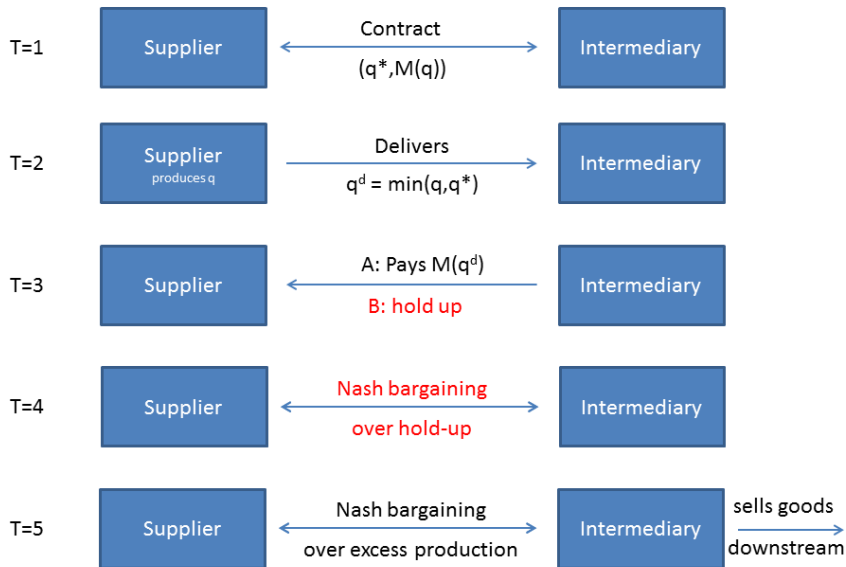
T=1
Supplier
Contract
$(q^*, M(q))$
Intermediary

T=2
Supplier
produces q
Delivers
$q^d = \min(q, q^*)$
Intermediary

T=3
Supplier
A: Pays $M(q^d)$
B: hold up
Intermediary

T=4
Supplier
Nash bargaining
over hold-up
Intermediary

T=5
Supplier
Nash bargaining
over excess production
Intermediary
sells goods
downstream